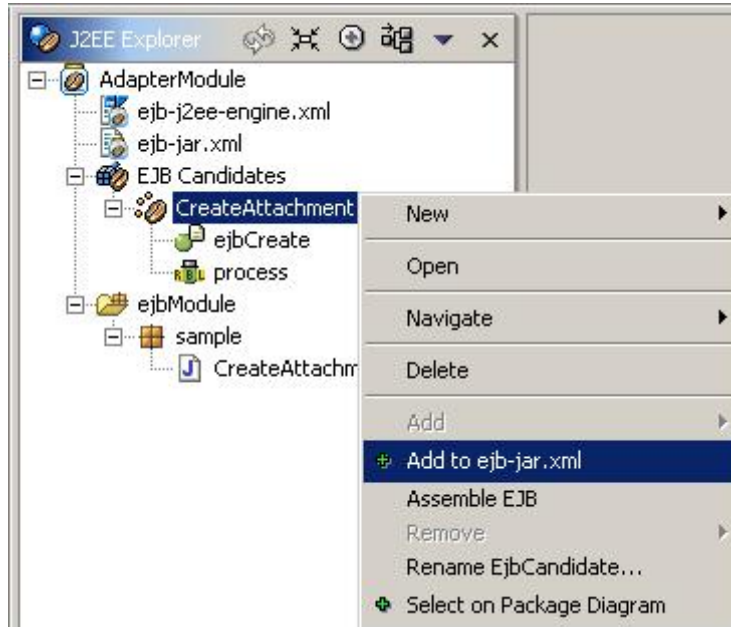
J2EE Explorer

AdapterModule
ejb-j2ee-engine.xml
ejb-jar.xml
EJB Candidates
CreateAttachment
ejbCreate
process
ejbModule
sample
CreateAttachm

New
Open
Navigate
Delete
Add
Add to ejb-jar.xml
Assemble EJB
Remove
Rename EjbCandidate...
Select on Package Diagram